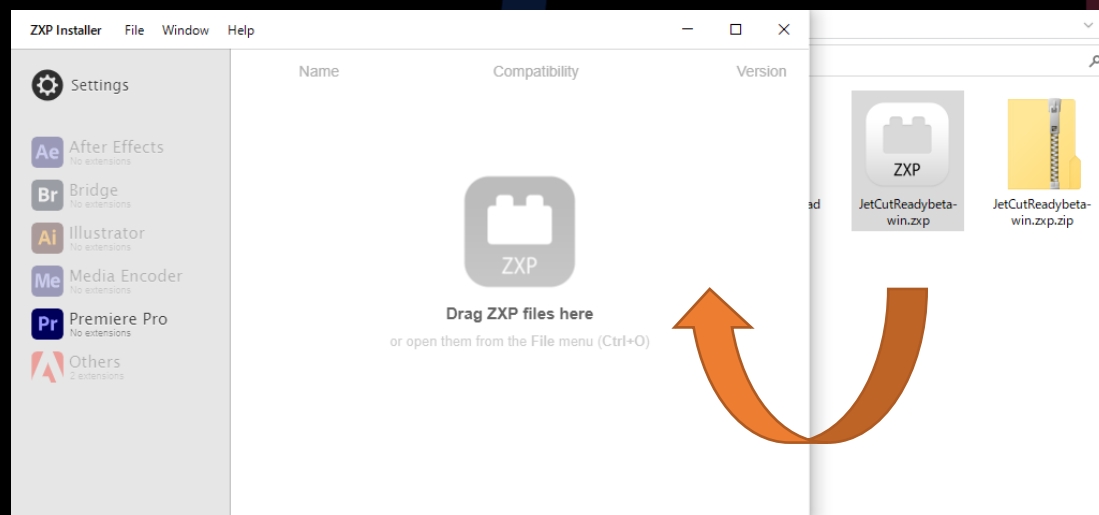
ZXP Installer File Window Help

Settings

Ae After Effects
No extensions

Br Bridge
No extensions

Ai Illustrator
No extensions

Me Media Encoder
No extensions

Pr Premiere Pro
No extensions

Others
2 extensions

Name Compatibility Version

ZXP

Drag ZXP files here

or open them from the File menu (Ctrl+O)

ad

ZXP

JetCutReadybeta-win.zxp

JetCutReadybeta-win.zxp.zip